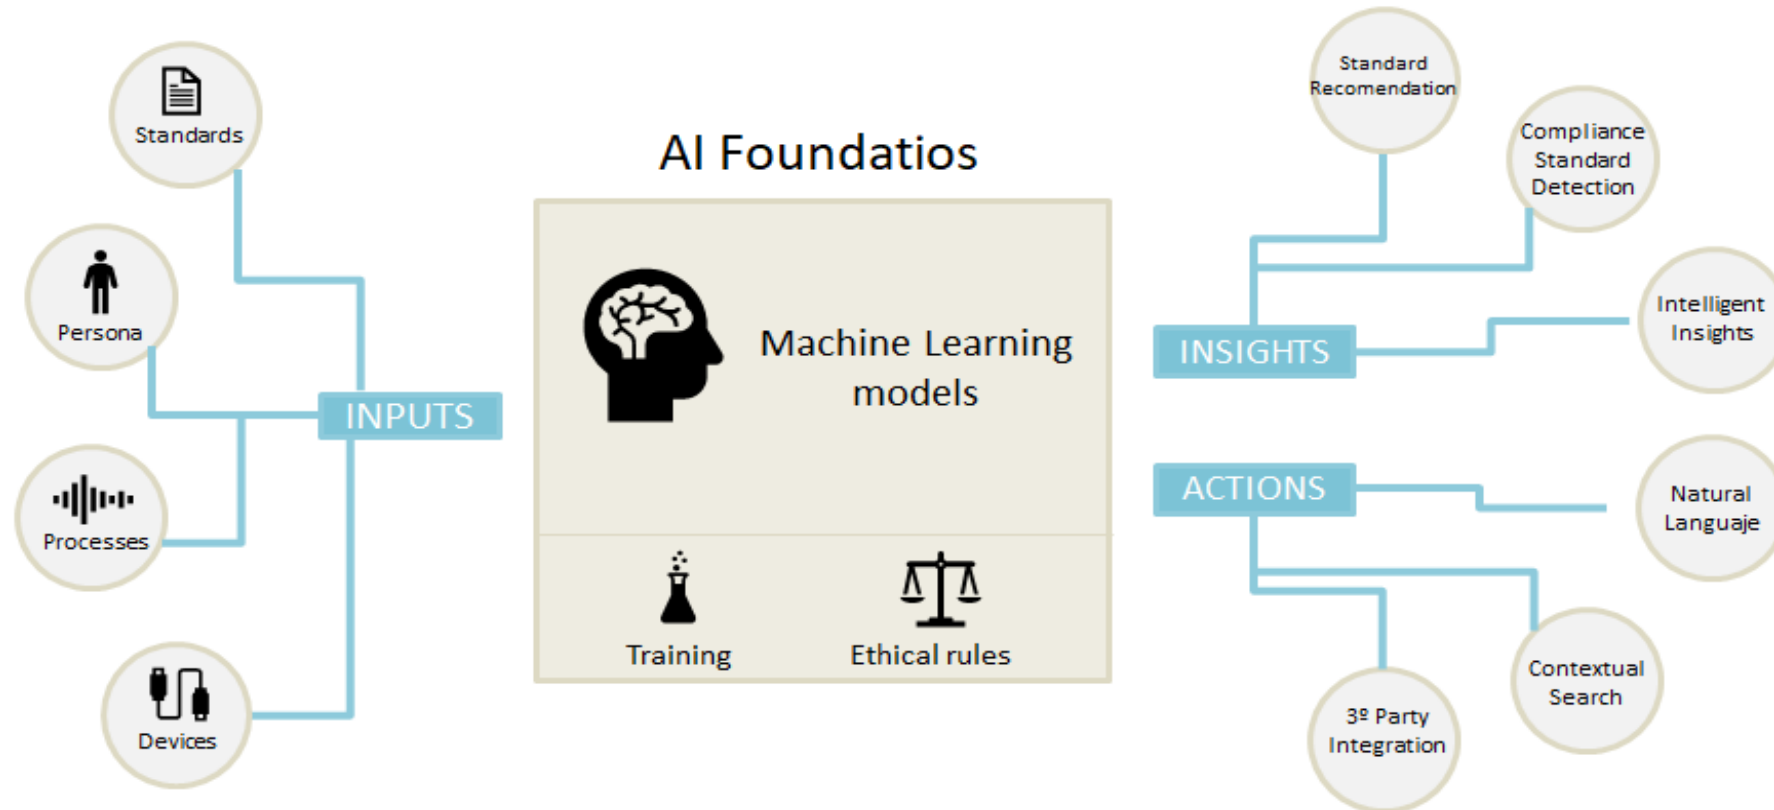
Standards

Persona

Processes

Devices

INPUTS

AI Foundatios

Machine Learning models

Training

Ethical rules

Standard Recomendation

Compliance Standard Detection

Intelligent Insights

INSIGHTS

ACTIONS

Natural Languaje

Contextual Search

3º Party Integration